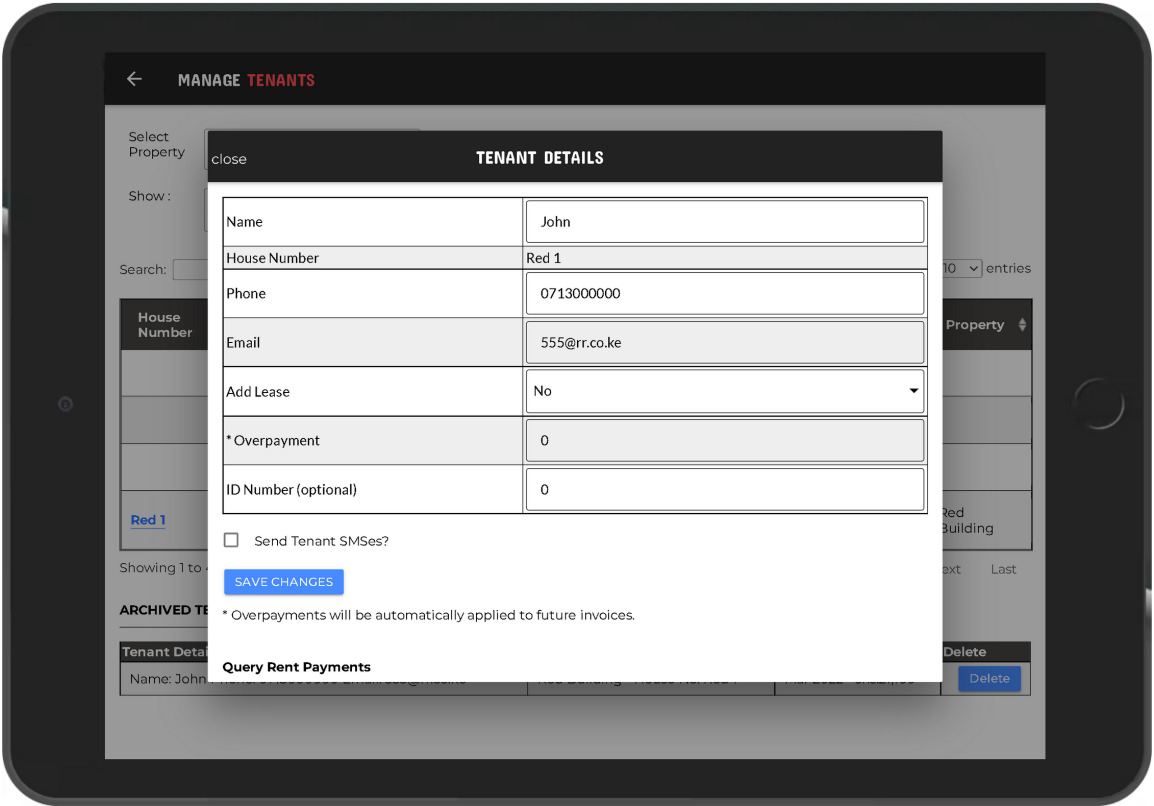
MANAGE TENANTS

Select Property

Show :

Search:

10 entries

| House Number | Property |
|---|---|
| | |
| | |
| | |
| Red 1 | Red Building |

Showing 1 to

ext Last

ARCHIVED TE

| Tenant Detai | | | Delete |
|---|---|---|---|
| Name: John | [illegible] | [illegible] | Delete |

close

TENANT DETAILS

| | |
|---|---|
| Name | John |
| House Number | Red 1 |
| Phone | 0713000000 |
| Email | 555@rr.co.ke |
| Add Lease | No |
| * Overpayment | 0 |
| ID Number (optional) | 0 |

Send Tenant SMSes?

SAVE CHANGES

* Overpayments will be automatically applied to future invoices.

Query Rent Payments